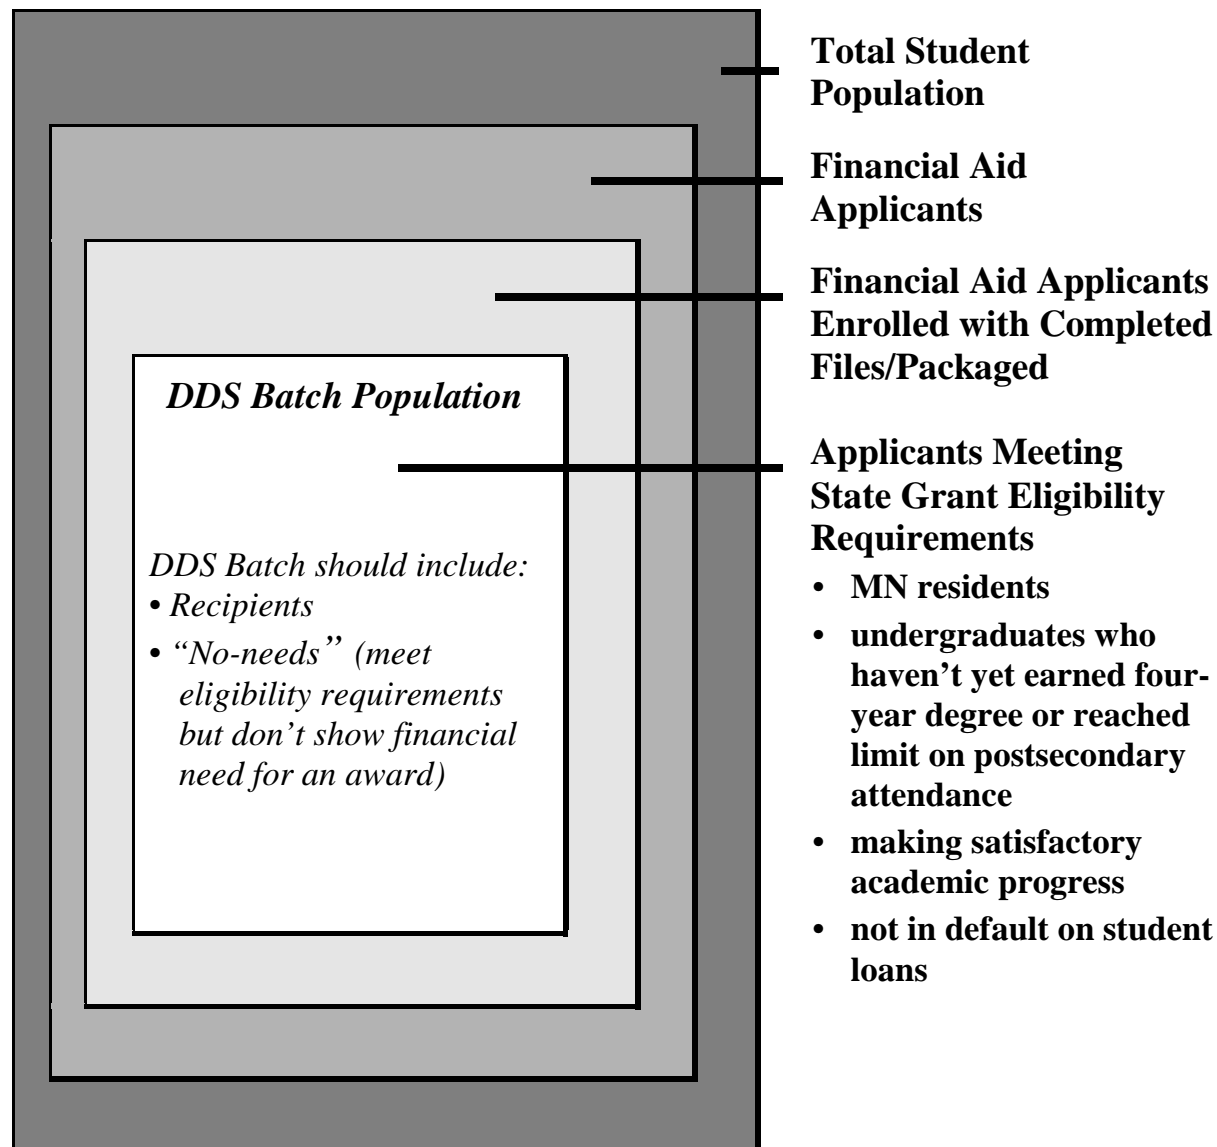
DDS Batch Population

DDS Batch should include:
• Recipients
• "No-needs" (meet eligibility requirements but don't show financial need for an award)

Total Student Population

Financial Aid Applicants

Financial Aid Applicants Enrolled with Completed Files/Packaged

Applicants Meeting State Grant Eligibility Requirements
• MN residents
• undergraduates who haven't yet earned four-year degree or reached limit on postsecondary attendance
• making satisfactory academic progress
• not in default on student loans